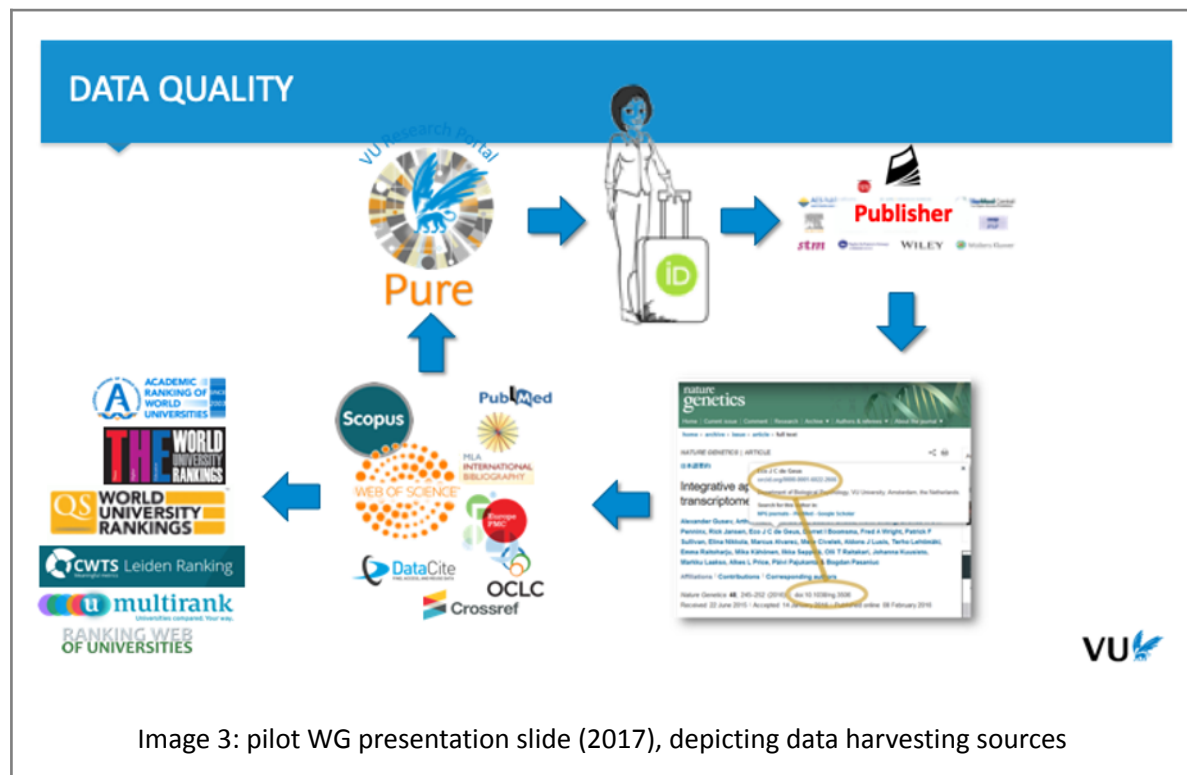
DATA QUALITY

VU Research Portal

Pure

iD

Publisher

stm

WILEY

Wolters Kluwer

nature genetics

Integrative ap
transcriptome

Alexander Gusev, Rick Jansen, Eco J C de Geus

Eco J C de Geus

Department of Biological Psychology, VU University, Amsterdam, the Netherlands

Nature Genetics 48, 245–252 (2016)

Received 22 June 2015 | Accepted 14 January 2016 | Published online 08 February 2016

Scopus

PubMed

WEB OF SCIENCE

MLA INTERNATIONAL BIBLIOGRAPHY

Europe PMC

DataCite

OCLC

Crossref

ACADEMIC RANKING OF WORLD UNIVERSITIES

THE WORLD UNIVERSITY RANKINGS

QS WORLD UNIVERSITY RANKINGS

CWTS Leiden Ranking

multirank

RANKING WEB OF UNIVERSITIES

VU

Image 3: pilot WG presentation slide (2017), depicting data harvesting sources